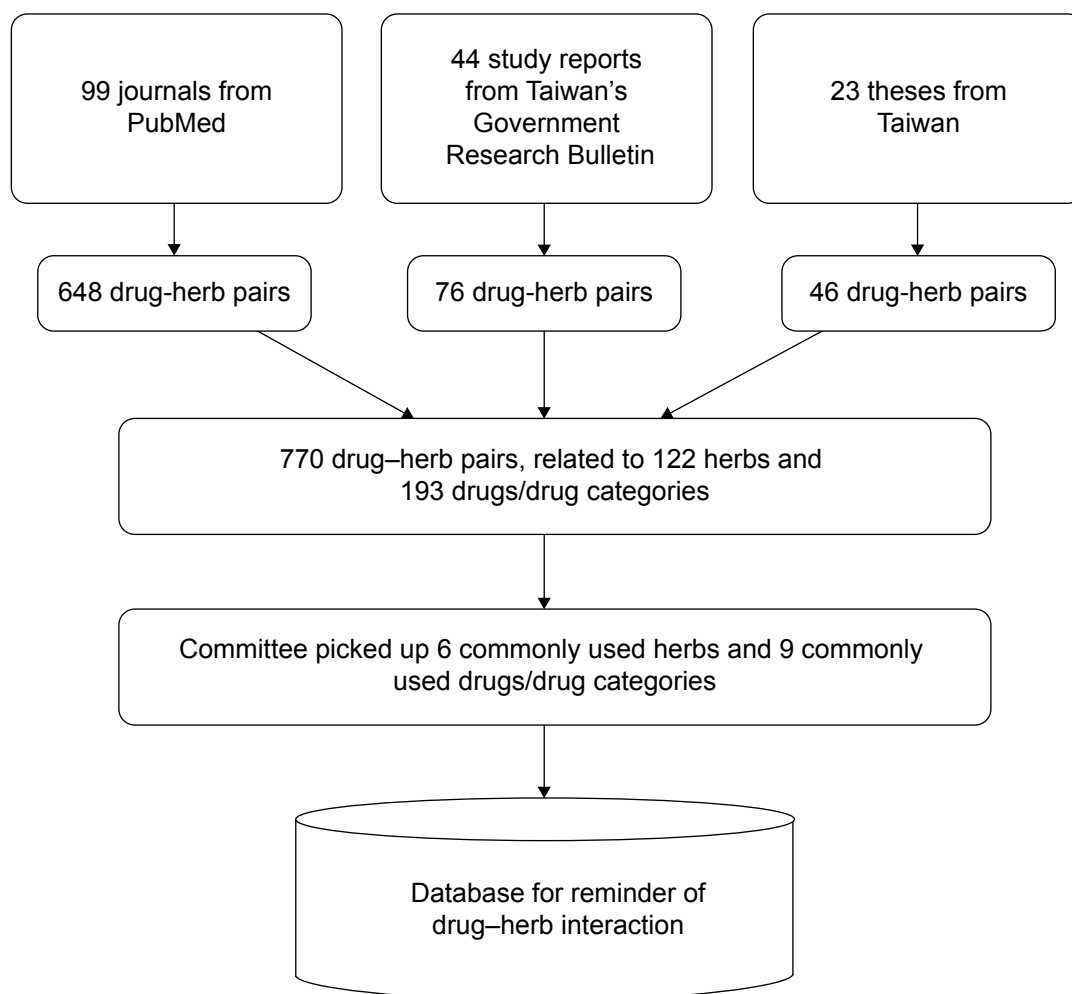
99 journals from PubMed

44 study reports from Taiwan's Government Research Bulletin

23 theses from Taiwan

648 drug-herb pairs

76 drug-herb pairs

46 drug-herb pairs

770 drug–herb pairs, related to 122 herbs and 193 drugs/drug categories

Committee picked up 6 commonly used herbs and 9 commonly used drugs/drug categories

Database for reminder of drug–herb interaction